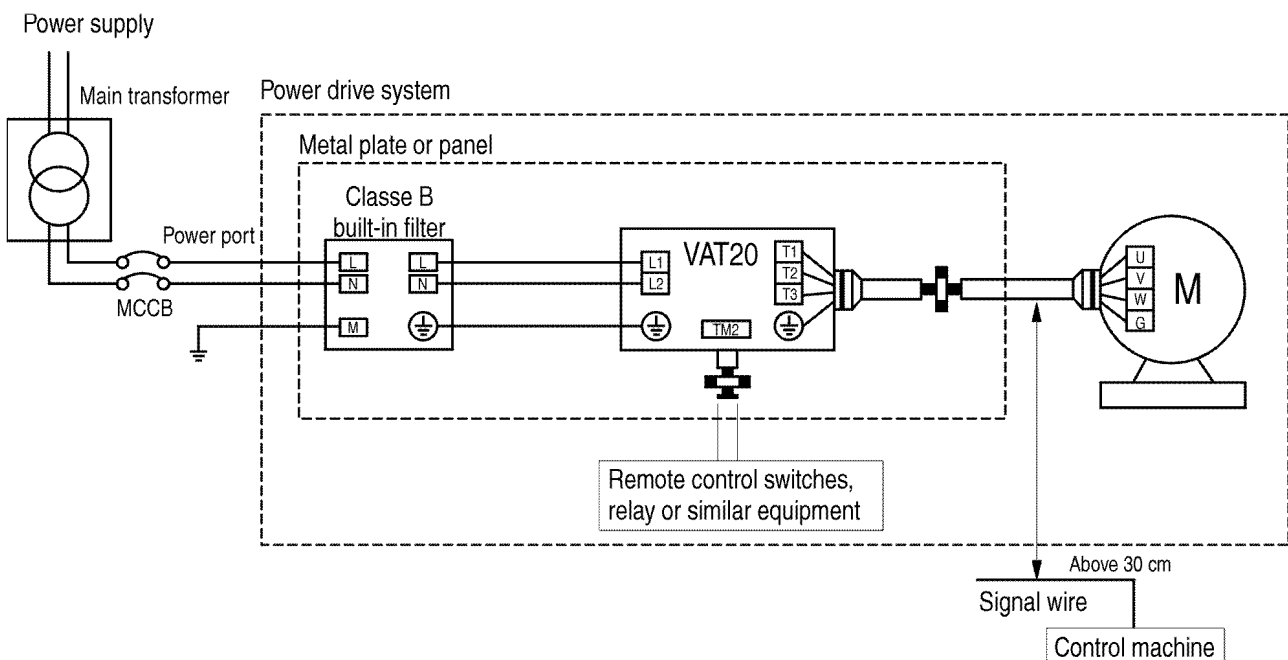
Power supply

Main transformer

Power drive system

Metal plate or panel

Classe B built-in filter

Power port

MCCB

L
N
M

L
N

VAT20

L1
L2

TM2

T1
T2
T3

U
V
W
G

M

Remote control switches, relay or similar equipment

Above 30 cm

Signal wire

Control machine